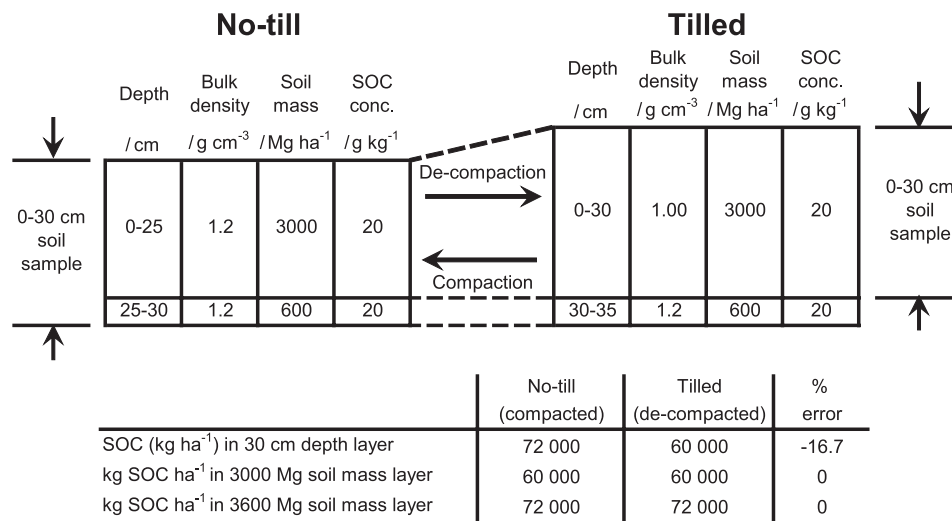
**No-till**

| Depth / cm | Bulk density / g cm$^{-3}$ | Soil mass / Mg ha$^{-1}$ | SOC conc. / g kg$^{-1}$ |
|---|---|---|---|
| 0-25 | 1.2 | 3000 | 20 |
| 25-30 | 1.2 | 600 | 20 |

0-30 cm soil sample

De-compaction

Compaction

**Tilled**

| Depth / cm | Bulk density / g cm$^{-3}$ | Soil mass / Mg ha$^{-1}$ | SOC conc. / g kg$^{-1}$ |
|---|---|---|---|
| 0-30 | 1.00 | 3000 | 20 |
| 30-35 | 1.2 | 600 | 20 |

0-30 cm soil sample

| | No-till (compacted) | Tilled (de-compacted) | % error |
|---|---|---|---|
| SOC (kg ha$^{-1}$) in 30 cm depth layer | 72 000 | 60 000 | -16.7 |
| kg SOC ha$^{-1}$ in 3000 Mg soil mass layer | 60 000 | 60 000 | 0 |
| kg SOC ha$^{-1}$ in 3600 Mg soil mass layer | 72 000 | 72 000 | 0 |